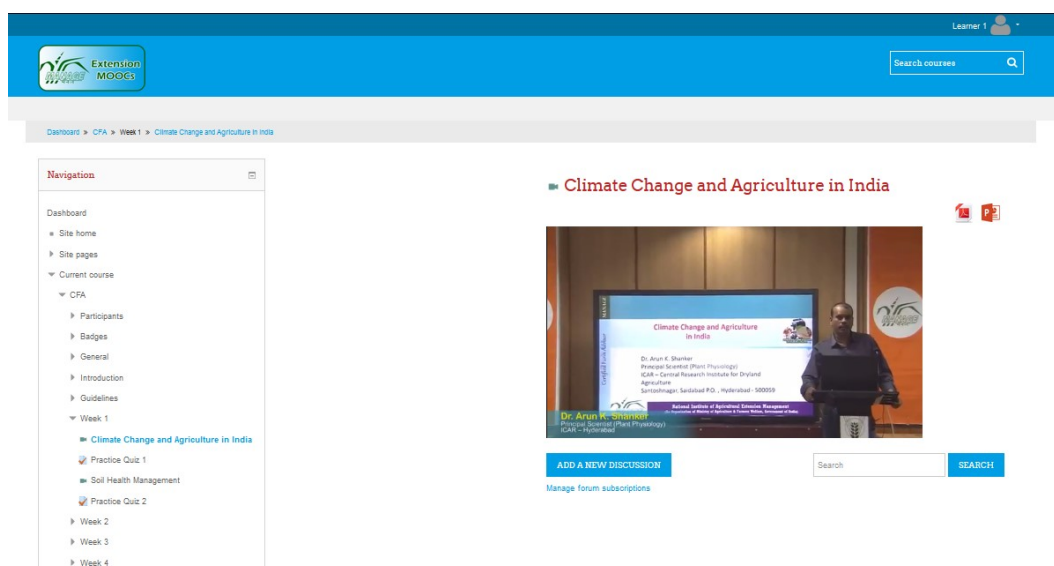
Learner 1

MANAGE Extension MOOCs

Search courses

Dashboard » CFA » Week 1 » Climate Change and Agriculture in India

Navigation

Dashboard
Site home
Site pages
Current course
CFA
Participants
Badges
General
Introduction
Guidelines
Week 1
Climate Change and Agriculture in India
Practice Quiz 1
Soil Health Management
Practice Quiz 2
Week 2
Week 3
Week 4

Climate Change and Agriculture in India

Climate Change and Agriculture in India

Dr. Arun K. Shanker
Principal Scientist (Plant Physiology)
ICAR – Central Research Institute for Dryland Agriculture
Santoshnagar, Saidabad P.O., Hyderabad - 500059

National Institute of Agricultural Extension Management
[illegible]

Dr. Arun K. Shanker
Principal Scientist (Plant Physiology)
ICAR – Hyderabad

ADD A NEW DISCUSSION

Search

SEARCH

Manage forum subscriptions